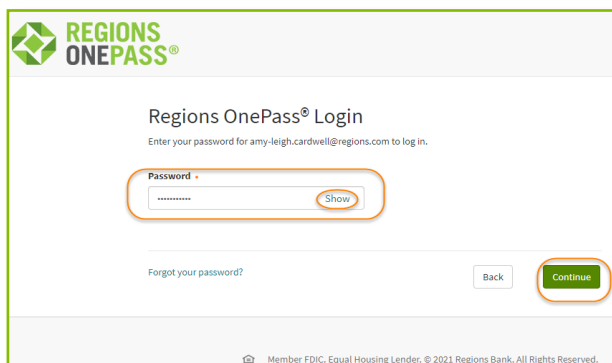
REGIONS ONEPASS®

Regions OnePass® Login

Enter your password for amy-leigh.cardwell@regions.com to log in.

Password •

•••••••••••

Show

Forgot your password?

Back

Continue

Member FDIC. Equal Housing Lender. © 2021 Regions Bank. All Rights Reserved.